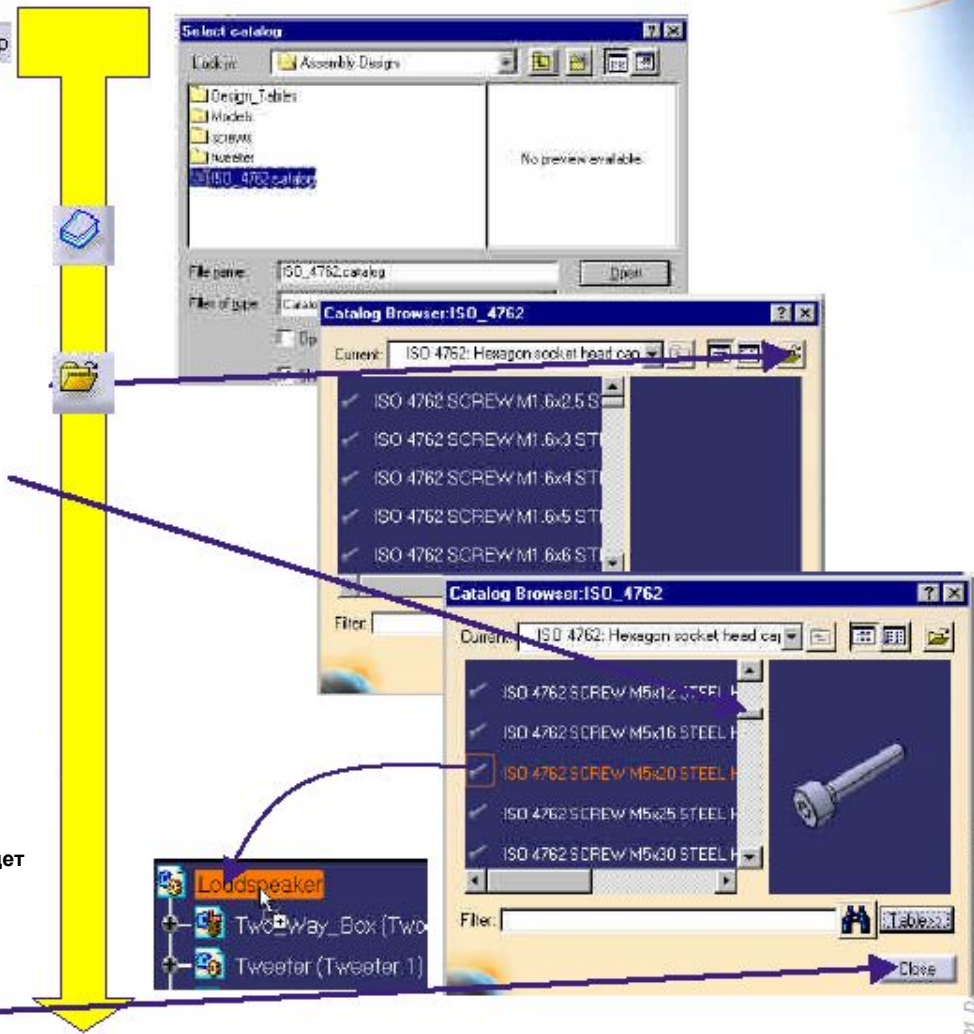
p

Select catalog

Look in: Assembly Design

Design_Tables
Models
screws
tweeter
ISO_4762.catalog

No preview available

File name: ISO_4762.catalog

Open

Files of type: Catalo

Op

Catalog Browser:ISO_4762

Current: ISO 4762: Hexagon socket head cap

ISO 4762 SCREW M1.6x2.5 S
ISO 4762 SCREW M1.6x3 ST
ISO 4762 SCREW M1.6x4 ST
ISO 4762 SCREW M1.6x5 ST
ISO 4762 SCREW M1.6x6 ST

Filter:

Catalog Browser:ISO_4762

Current: ISO 4762: Hexagon socket head cap

ISO 4762 SCREW M5x12 STEEL
ISO 4762 SCREW M5x16 STEEL
ISO 4762 SCREW M5x20 STEEL
ISO 4762 SCREW M5x25 STEEL
ISO 4762 SCREW M5x30 STEEL

Filter:

Table...

Close

дет

Loudspeaker
Two_Way_Box (Two
Tweeter (Tweeter.1)